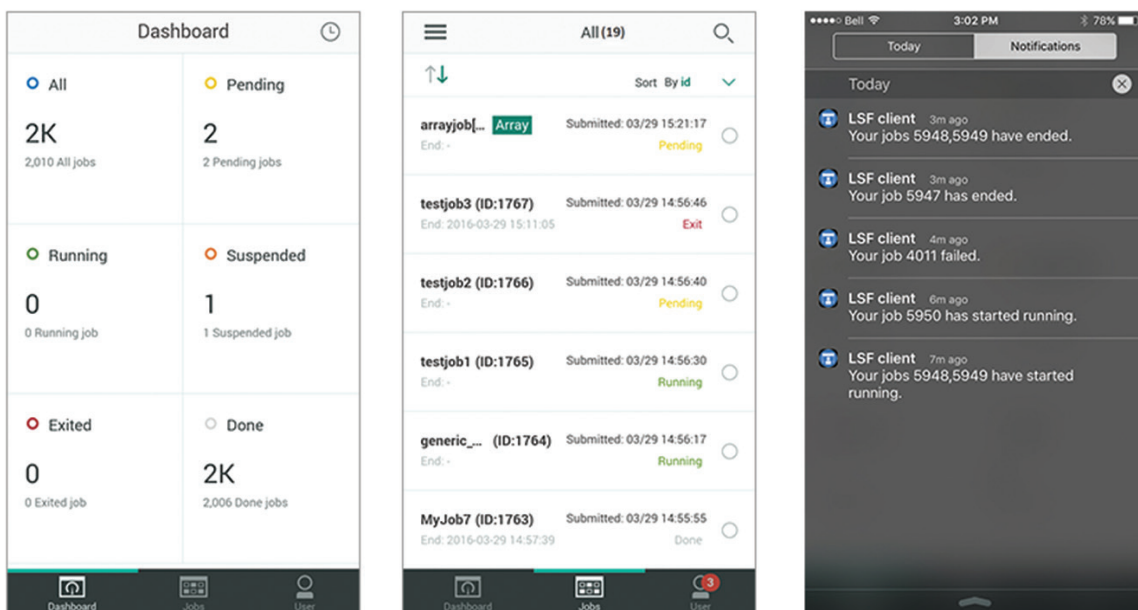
Dashboard

All
2K
2,010 All jobs

Pending
2
2 Pending jobs

Running
0
0 Running job

Suspended
1
1 Suspended job

Exited
0
0 Exited job

Done
2K
2,006 Done jobs

Dashboard Jobs User

All (19)

Sort By id

arrayjob[... Array Submitted: 03/29 15:21:17
End: - Pending

testjob3 (ID:1767) Submitted: 03/29 14:56:46
End: 2016-03-29 15:11:05 Exit

testjob2 (ID:1766) Submitted: 03/29 14:56:40
End: - Pending

testjob1 (ID:1765) Submitted: 03/29 14:56:30
End: - Running

generic_... (ID:1764) Submitted: 03/29 14:56:17
End: - Running

MyJob7 (ID:1763) Submitted: 03/29 14:55:55
End: 2016-03-29 14:57:39 Done

Dashboard Jobs 3 User

●●●●○ Bell 3:02 PM 78%

Today Notifications

Today

LSF client 3m ago
Your jobs 5948,5949 have ended.

LSF client 3m ago
Your job 5947 has ended.

LSF client 4m ago
Your job 4011 failed.

LSF client 6m ago
Your job 5950 has started running.

LSF client 7m ago
Your jobs 5948,5949 have started running.